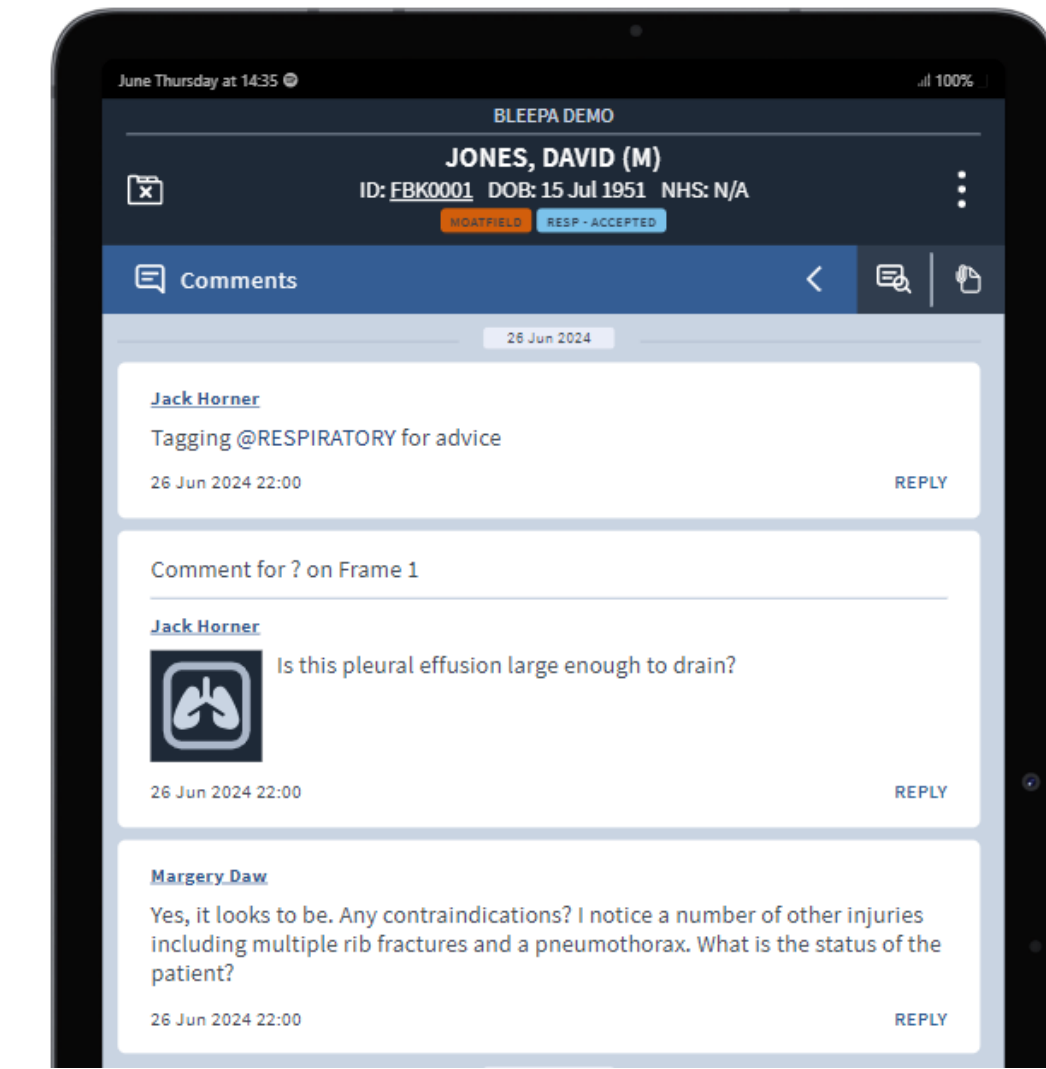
June Thursday at 14:35

100%

BLEEPA DEMO

JONES, DAVID (M)

ID: FBK0001 DOB: 15 Jul 1951 NHS: N/A

MOATFIELD RESP - ACCEPTED

Comments

26 Jun 2024

Jack Horner

Tagging @RESPIRATORY for advice

26 Jun 2024 22:00 REPLY

Comment for ? on Frame 1

Jack Horner

Is this pleural effusion large enough to drain?

26 Jun 2024 22:00 REPLY

Margery Daw

Yes, it looks to be. Any contraindications? I notice a number of other injuries including multiple rib fractures and a pneumothorax. What is the status of the patient?

26 Jun 2024 22:00 REPLY